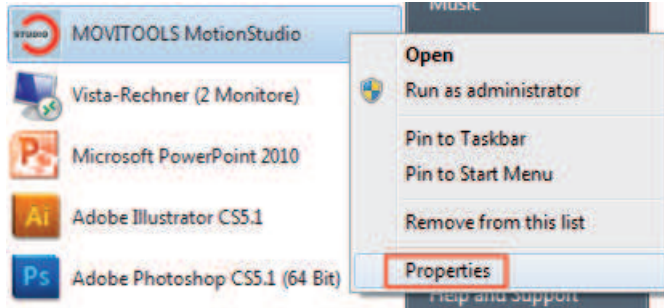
STUDIO MOVITOOLS MotionStudio
Vista-Rechner (2 Monitore)
Microsoft PowerPoint 2010
Ai Adobe Illustrator CS5.1
Ps Adobe Photoshop CS5.1 (64 Bit)

Music
Open
Run as administrator
Pin to Taskbar
Pin to Start Menu
Remove from this list
Properties
Help and Support